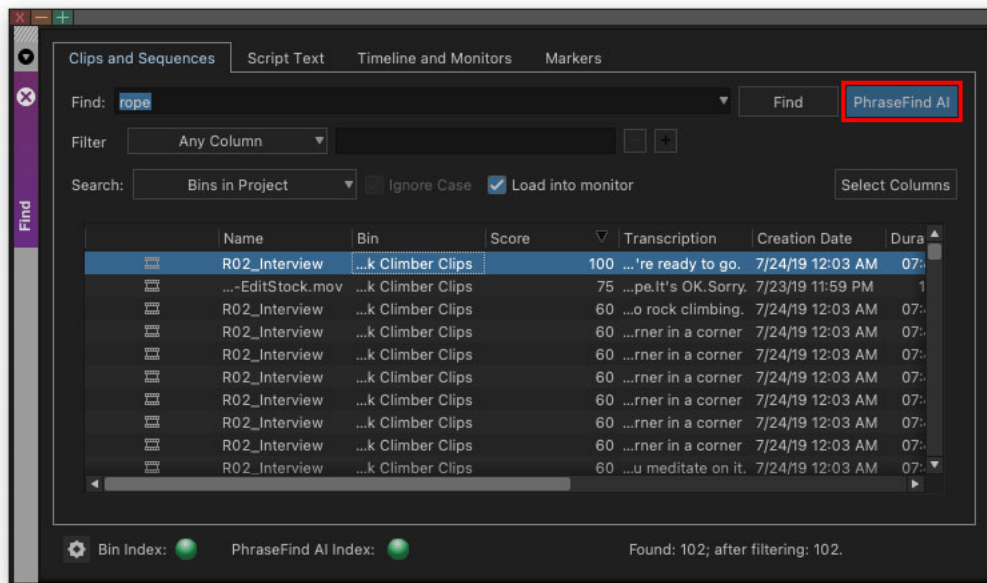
Find

Clips and Sequences | Script Text | Timeline and Monitors | Markers

Find: rope

Find

PhraseFind AI

Filter | Any Column

Search: | Bins in Project | Ignore Case | Load into monitor

Select Columns

| | Name | Bin | Score | Transcription | Creation Date | Dura |
|---|---|---|---|---|---|---|
| | R02_Interview | ...k Climber Clips | 100 | ...'re ready to go. | 7/24/19 12:03 AM | 07: |
| | ...-EditStock.mov | ...k Climber Clips | 75 | ...pe.It's OK.Sorry. | 7/23/19 11:59 PM | 1 |
| | R02_Interview | ...k Climber Clips | 60 | ...o rock climbing. | 7/24/19 12:03 AM | 07: |
| | R02_Interview | ...k Climber Clips | 60 | ...rner in a corner | 7/24/19 12:03 AM | 07: |
| | R02_Interview | ...k Climber Clips | 60 | ...rner in a corner | 7/24/19 12:03 AM | 07: |
| | R02_Interview | ...k Climber Clips | 60 | ...rner in a corner | 7/24/19 12:03 AM | 07: |
| | R02_Interview | ...k Climber Clips | 60 | ...rner in a corner | 7/24/19 12:03 AM | 07: |
| | R02_Interview | ...k Climber Clips | 60 | ...rner in a corner | 7/24/19 12:03 AM | 07: |
| | R02_Interview | ...k Climber Clips | 60 | ...rner in a corner | 7/24/19 12:03 AM | 07: |
| | R02_Interview | ...k Climber Clips | 60 | ...u meditate on it. | 7/24/19 12:03 AM | 07: |

Bin Index: | PhraseFind AI Index: | Found: 102; after filtering: 102.